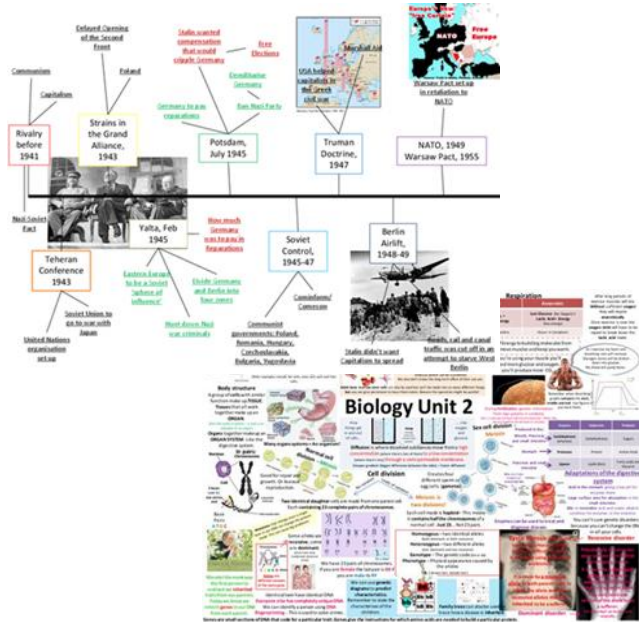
Communism

Capitalism

Delayed Opening of the Second Front

Poland

Rivalry before 1941

Strains in the Grand Alliance, 1943

Stalin wanted compensation that would cripple Germany

Free Elections

Denazification Germany

Ban Nazi Party

Germany to pay reparations

Potsdam, July 1945

Marshall Aid

USA helped capitalists in the Greek civil war

Truman Doctrine, 1947

NATO

Warsaw Pact set up in retaliation to NATO

NATO, 1949 Warsaw Pact, 1955

Nazi-Soviet Pact

Teheran Conference 1943

Soviet Union to go to war with Japan

United Nations organisation set up

Yalta, Feb 1945

How much Germany was to pay in Reparations

Eastern Europe to be a Soviet 'sphere of influence'

Divide Germany and Berlin into four zones

Must drown Nazi war criminals

Soviet Control, 1945-47

Cominform/ Comecon

Communist governments: Poland, Romania, Hungary, Czechoslovakia, Bulgaria, Yugoslavia

Berlin Airlift, 1948-49

Stalin didn't want Capitalism to spread

Roads, rail and canal traffic was cut off in an attempt to starve West Berlin

Biology Unit 2

Respiration

Body structure

Cell division

Two identical daughter cells are made from one parent cell

Mitosis

Meiosis

Stem cells

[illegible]